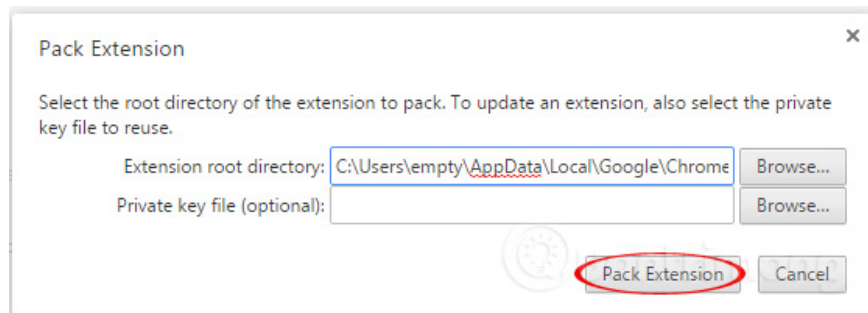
Pack Extension

×

Select the root directory of the extension to pack. To update an extension, also select the private key file to reuse.

Extension root directory: C:\Users\empty\AppData\Local\Google\Chrome Browse...

Private key file (optional): Browse...

Pack Extension Cancel